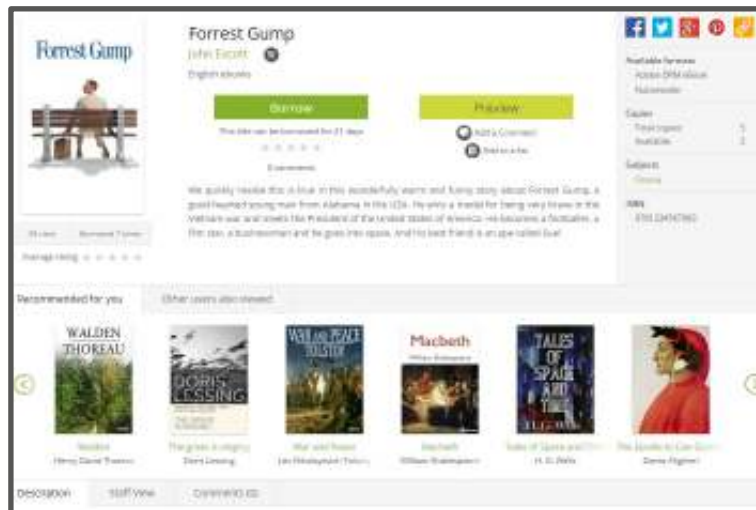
Forrest Gump

Forrest Gump

John Escott

English ebooks

Borrow

Preview

This title can be borrowed for 21 days

0 comments

Add a Comment

Add to a list

We quickly realise this is true in this wonderfully warm and funny story about Forrest Gump, a good-hearted young man from Alabama in the USA. He wins a medal for being very brave in the Vietnam war and meets the President of the United States of America. He becomes a footballer, a film star, a businessman and he goes into space. And his best friend is an ape called Sue!

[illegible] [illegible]

Average rating

Available formats

Adobe EPUB eBook

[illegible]

Copies

Total copies

Available

Subjects

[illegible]

ISBN

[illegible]

Recommended for you

Other users also viewed

WALDEN THOREAU

DORIS LESSING

WAR AND PEACE TOLSTOY

Macbeth

TALES OF SPACE AND TIME

Walden

Henry David Thoreau

The grass is singing

Doris Lessing

War and Peace

Leo Nikolayevich Tolstoy

Macbeth

William Shakespeare

Tales of Space and Time

H. G. Wells

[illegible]

Dante Alighieri

Description

Staff View

Comments (0)